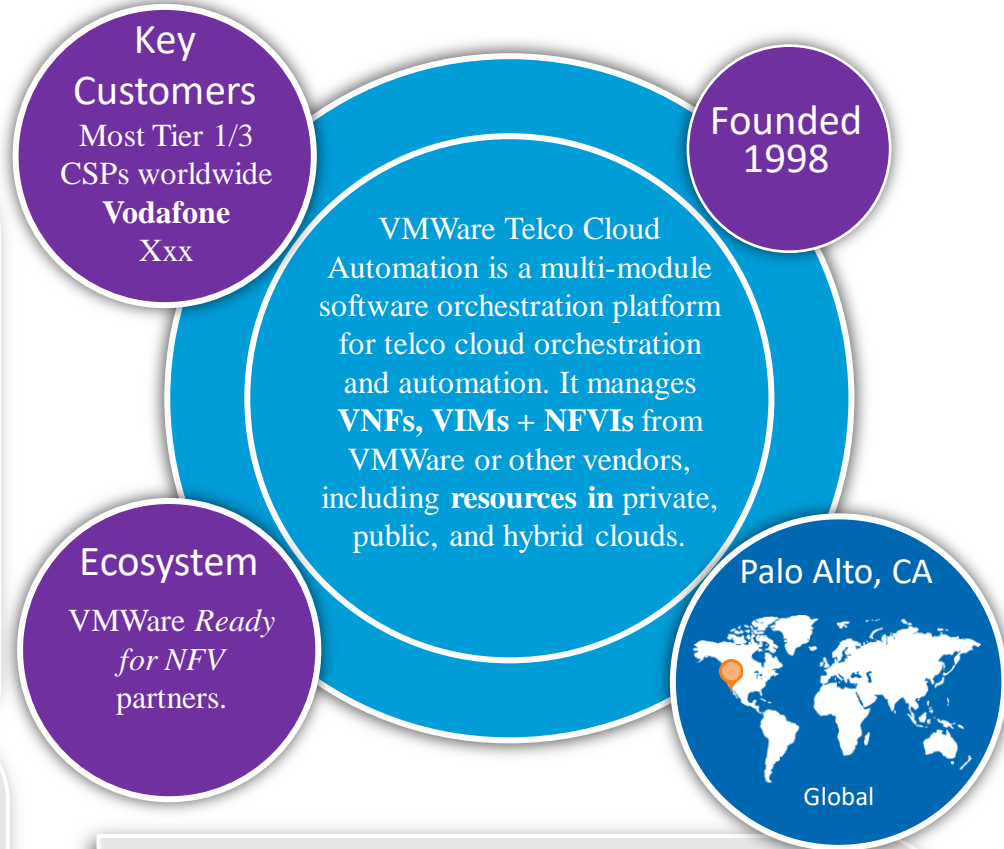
Key Customers
Most Tier 1/3 CSPs worldwide
**Vodafone**
Xxx

Founded 1998

VMWare Telco Cloud Automation is a multi-module software orchestration platform for telco cloud orchestration and automation. It manages **VNFs, VIMs** + **NFVIs** from VMWare or other vendors, including **resources in** private, public, and hybrid clouds.

Ecosystem
VMWare *Ready for NFV* partners.

Palo Alto, CA
Global